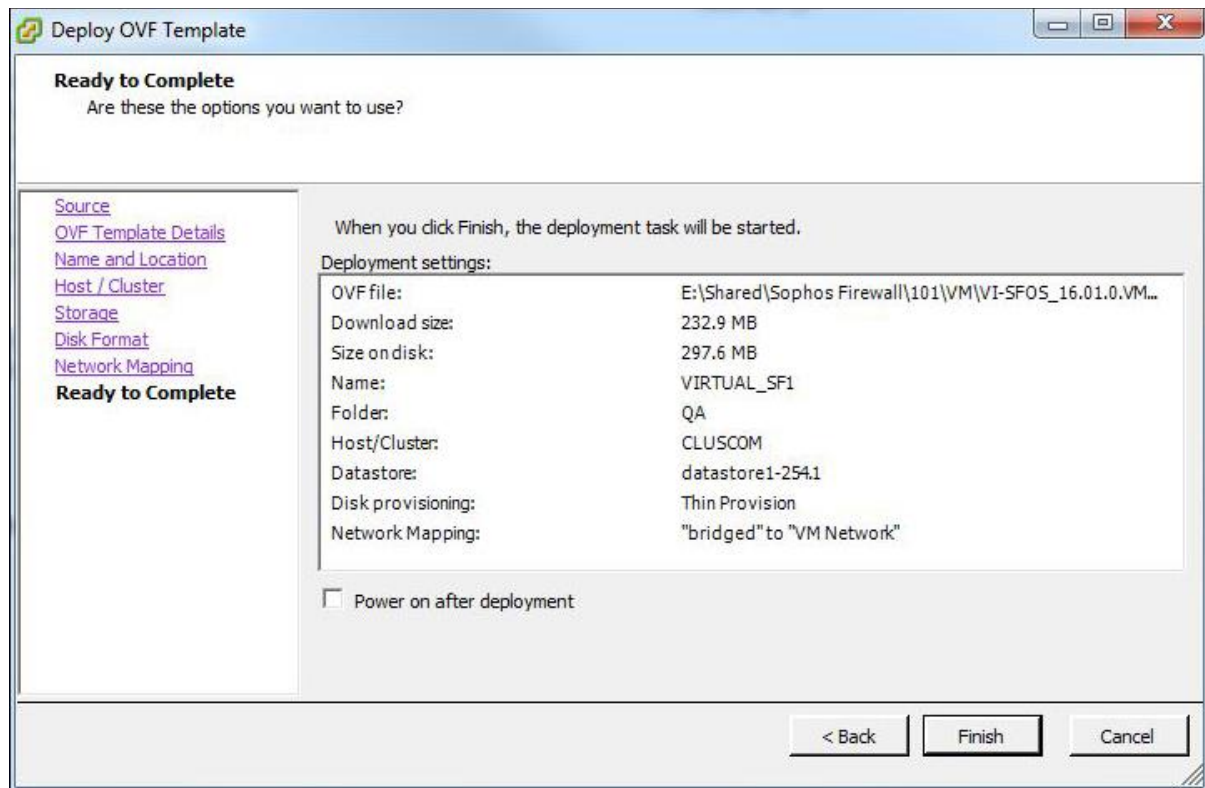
Deploy OVF Template

**Ready to Complete**
Are these the options you want to use?

Source
OVF Template Details
Name and Location
Host / Cluster
Storage
Disk Format
Network Mapping
**Ready to Complete**

When you click Finish, the deployment task will be started.

Deployment settings:

| | |
|---|---|
| OVF file: | E:\Shared\Sophos Firewall\101\VM\VI-SFOS_16.01.0.VM... |
| Download size: | 232.9 MB |
| Size on disk: | 297.6 MB |
| Name: | VIRTUAL_SF1 |
| Folder: | QA |
| Host/Cluster: | CLUSCOM |
| Datastore: | datastore1-254.1 |
| Disk provisioning: | Thin Provision |
| Network Mapping: | "bridged" to "VM Network" |

Power on after deployment

< Back
Finish
Cancel